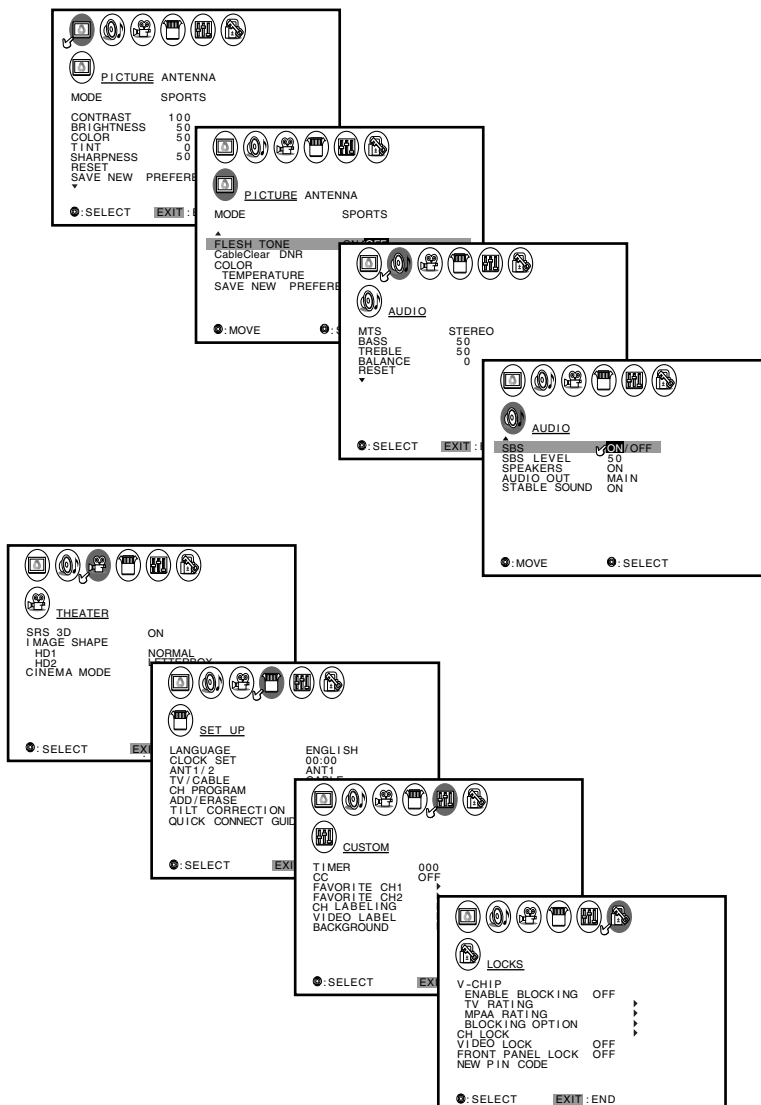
PICTURE ANTENNA
MODE SPORTS
CONTRAST 100
BRIGHTNESS 50
COLOR 50
TINT 0
SHARPNESS 50
RESET
SAVE NEW PREFERE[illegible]
:SELECT EXIT:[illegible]

PICTURE ANTENNA
MODE SPORTS
FLESH TONE ON/OFF
CableClear DNR
COLOR TEMPERATURE
SAVE NEW PREFERE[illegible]
:MOVE :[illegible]

AUDIO
MTS STEREO
BASS 50
TREBLE 50
BALANCE 0
RESET
:SELECT EXIT:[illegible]

AUDIO
SBS ON/OFF
SBS LEVEL 50
SPEAKERS ON
AUDIO OUT MAIN
STABLE SOUND ON
:MOVE :SELECT

THEATER
SRS 3D ON
IMAGE SHAPE
HD1 NORMAL
HD2 LETTERBOX
CINEMA MODE
:SELECT EXI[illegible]

SET UP
LANGUAGE ENGLISH
CLOCK SET 00:00
ANT1/2 ANT1
TV/CABLE CABLE
CH PROGRAM
ADD/ERASE
TILT CORRECTION
QUICK CONNECT GUID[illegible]
:SELECT EXI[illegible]

CUSTOM
TIMER 000
CC OFF
FAVORITE CH1
FAVORITE CH2
CH LABELING
VIDEO LABEL
BACKGROUND
:SELECT EXI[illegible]

LOCKS
V-CHIP
ENABLE BLOCKING OFF
TV RATING
MPAA RATING
BLOCKING OPTION
CH LOCK
VIDEO LOCK OFF
FRONT PANEL LOCK OFF
NEW PIN CODE
:SELECT EXIT:END